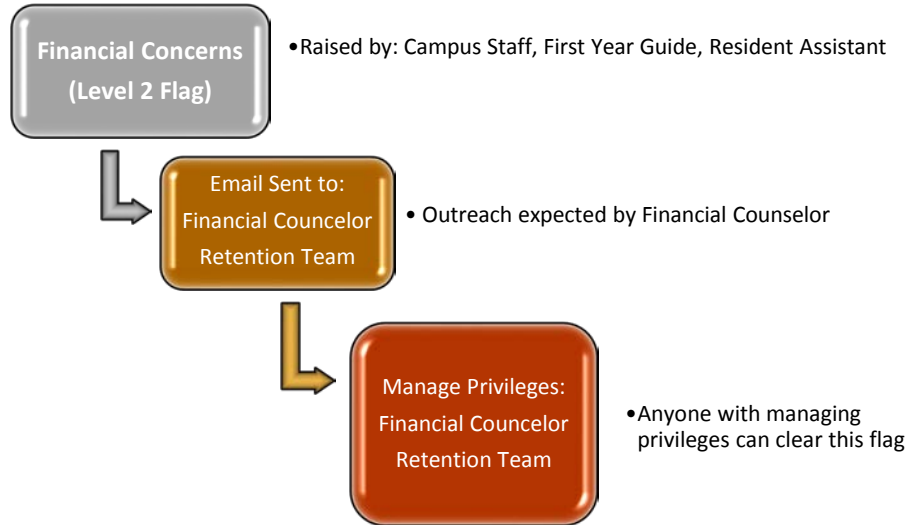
Financial Concerns (Level 2 Flag)

•Raised by: Campus Staff, First Year Guide, Resident Assistant

Email Sent to: Financial Councelor Retention Team

• Outreach expected by Financial Counselor

Manage Privileges: Financial Councelor Retention Team

•Anyone with managing privileges can clear this flag